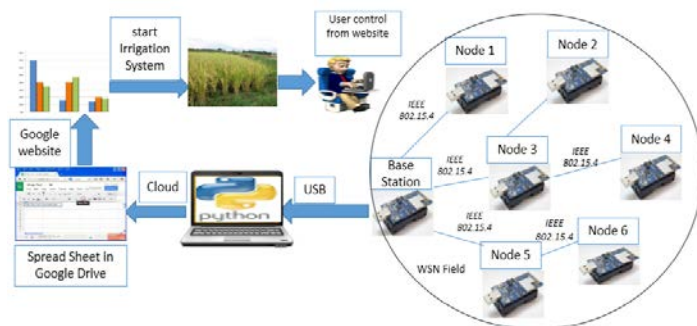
start Irrigation System

User control from website

Google website

Cloud

USB

python

Spread Sheet in Google Drive

Node 1

Node 2

IEEE 802.15.4

Base Station

IEEE 802.15.4

Node 3

IEEE 802.15.4

Node 4

IEEE 802.15.4

IEEE 802.15.4

Node 6

Node 5

WSN Field